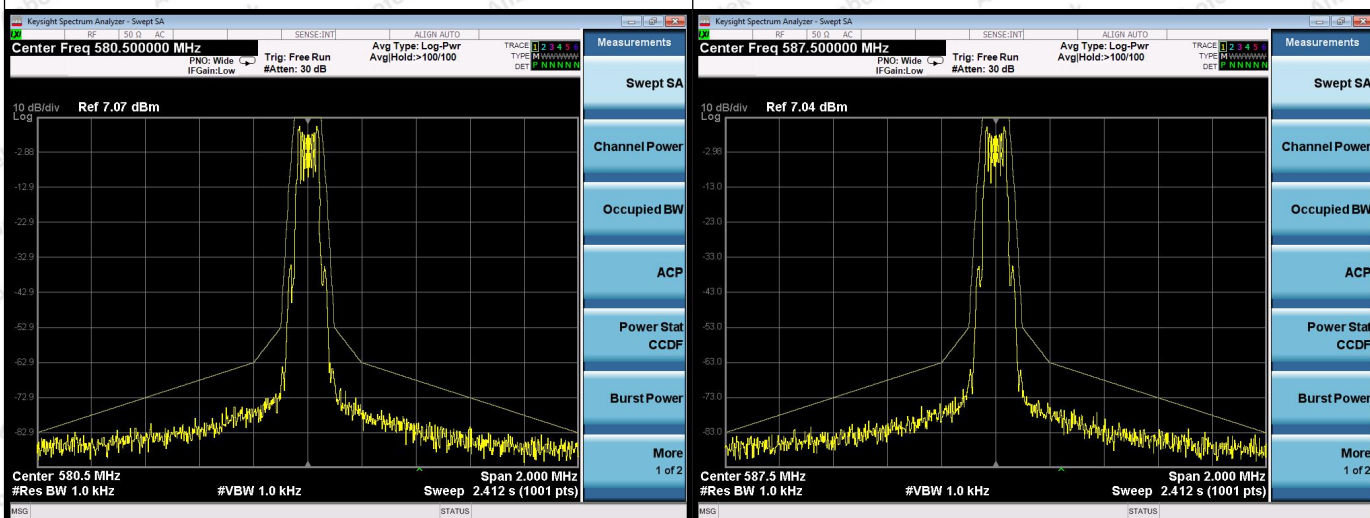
Keysight Spectrum Analyzer - Swept SA
LXI RF 50 Ω AC SENSE:INT ALIGN AUTO
Center Freq 580.500000 MHz
PNO: Wide
IFGain:Low
Trig: Free Run
#Atten: 30 dB
Avg Type: Log-Pwr
Avg|Hold:>100/100
TRACE 1 2 3 4 5 6
TYPE M WWWWW
DET P N N N N N
10 dB/div Ref 7.07 dBm
Log
-2.88
-12.9
-22.9
-32.9
-42.9
-52.9
-62.9
-72.9
-82.9
Center 580.5 MHz
#Res BW 1.0 kHz
#VBW 1.0 kHz
Span 2.000 MHz
Sweep 2.412 s (1001 pts)
Measurements
Swept SA
Channel Power
Occupied BW
ACP
Power Stat CCDF
Burst Power
More 1 of 2
MSG
STATUS

Keysight Spectrum Analyzer - Swept SA
LXI RF 50 Ω AC SENSE:INT ALIGN AUTO
Center Freq 587.500000 MHz
PNO: Wide
IFGain:Low
Trig: Free Run
#Atten: 30 dB
Avg Type: Log-Pwr
Avg|Hold:>100/100
TRACE 1 2 3 4 5 6
TYPE M WWWWW
DET P N N N N N
10 dB/div Ref 7.04 dBm
Log
-2.98
-13.0
-23.0
-33.0
-43.0
-53.0
-63.0
-73.0
-83.0
Center 587.5 MHz
#Res BW 1.0 kHz
#VBW 1.0 kHz
Span 2.000 MHz
Sweep 2.412 s (1001 pts)
Measurements
Swept SA
Channel Power
Occupied BW
ACP
Power Stat CCDF
Burst Power
More 1 of 2
MSG
STATUS